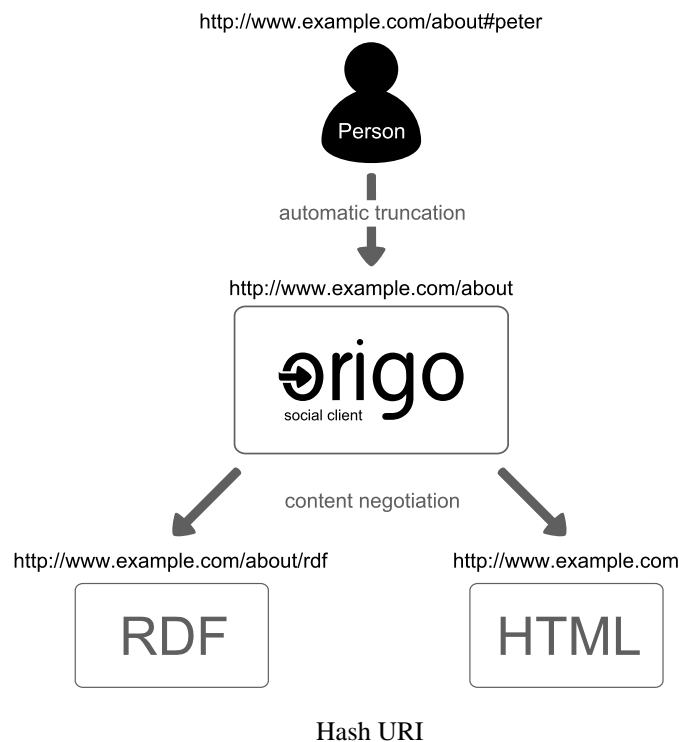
http://www.example.com/about#peter

Person

automatic truncation

http://www.example.com/about

origo
social client

content negotiation

http://www.example.com/about/rdf

http://www.example.com

RDF

HTML

Hash URI